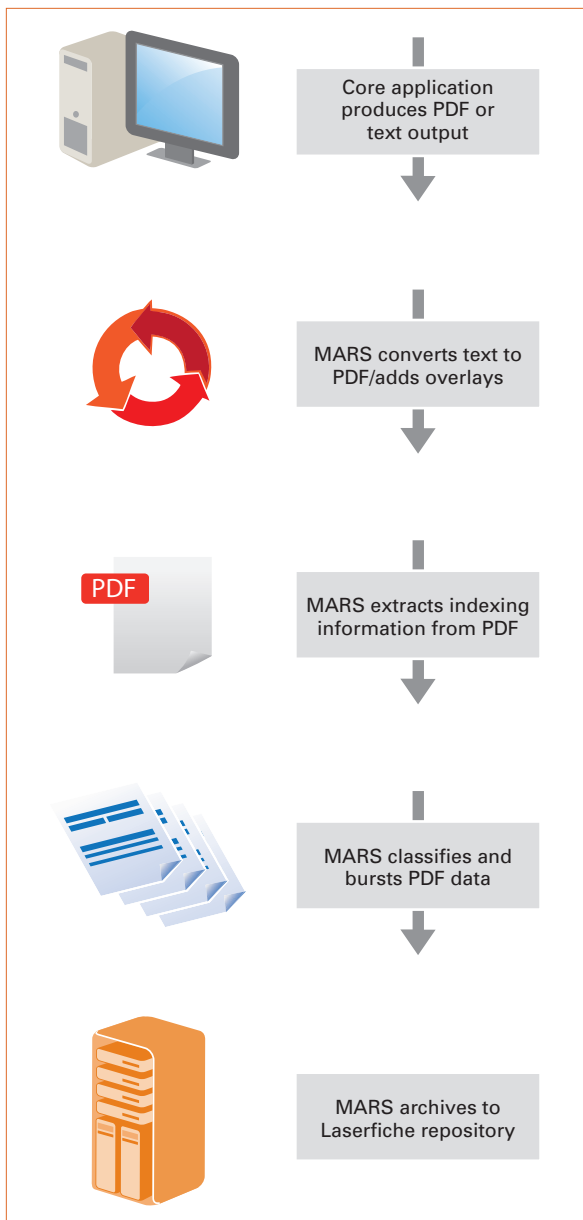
Core application produces PDF or text output

MARS converts text to PDF/adds overlays

PDF

MARS extracts indexing information from PDF

MARS classifies and bursts PDF data

MARS archives to Laserfiche repository